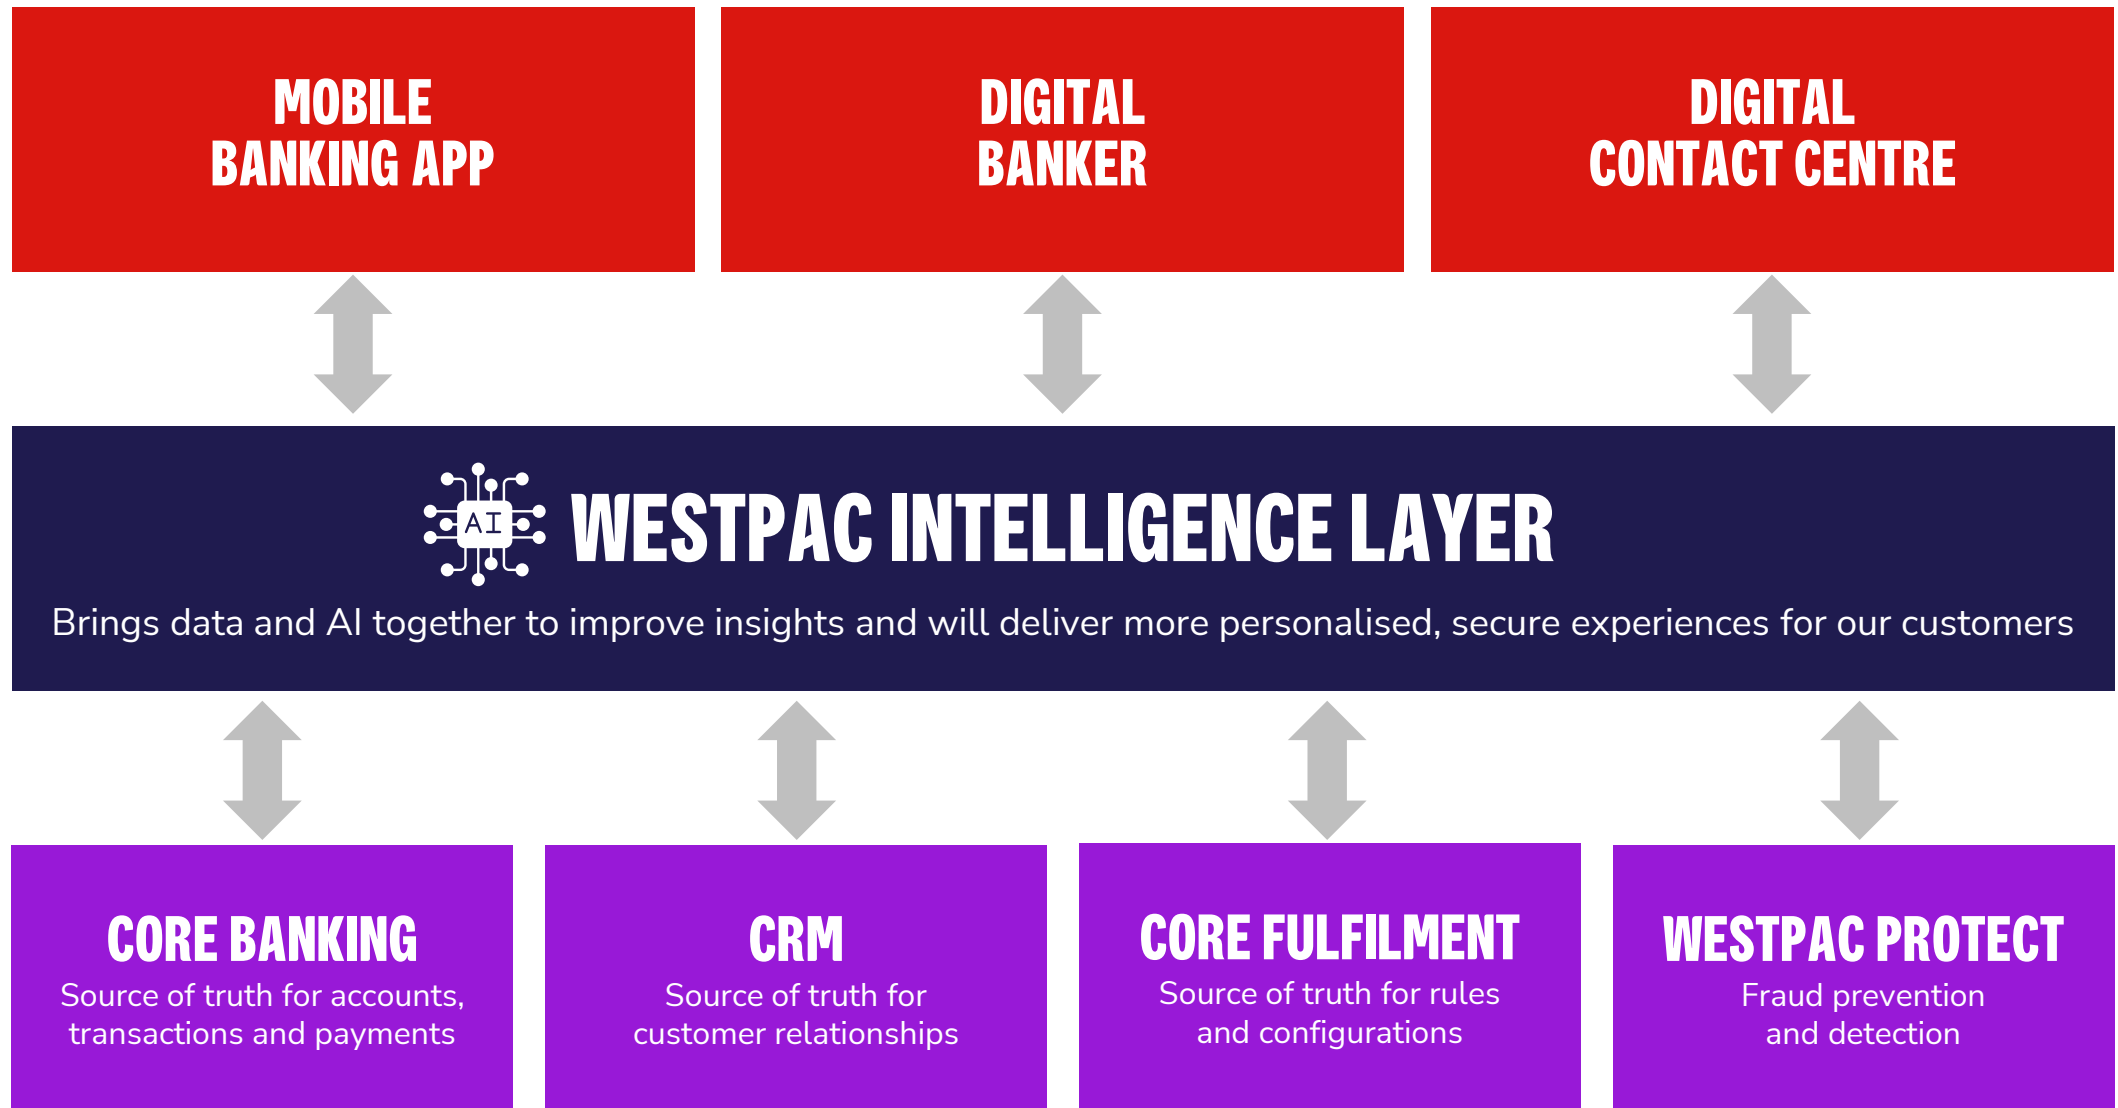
MOBILE BANKING APP

DIGITAL BANKER

DIGITAL CONTACT CENTRE

AI

WESTPAC INTELLIGENCE LAYER

Brings data and AI together to improve insights and will deliver more personalised, secure experiences for our customers

CORE BANKING
Source of truth for accounts, transactions and payments

CRM
Source of truth for customer relationships

CORE FULFILMENT
Source of truth for rules and configurations

WESTPAC PROTECT
Fraud prevention and detection